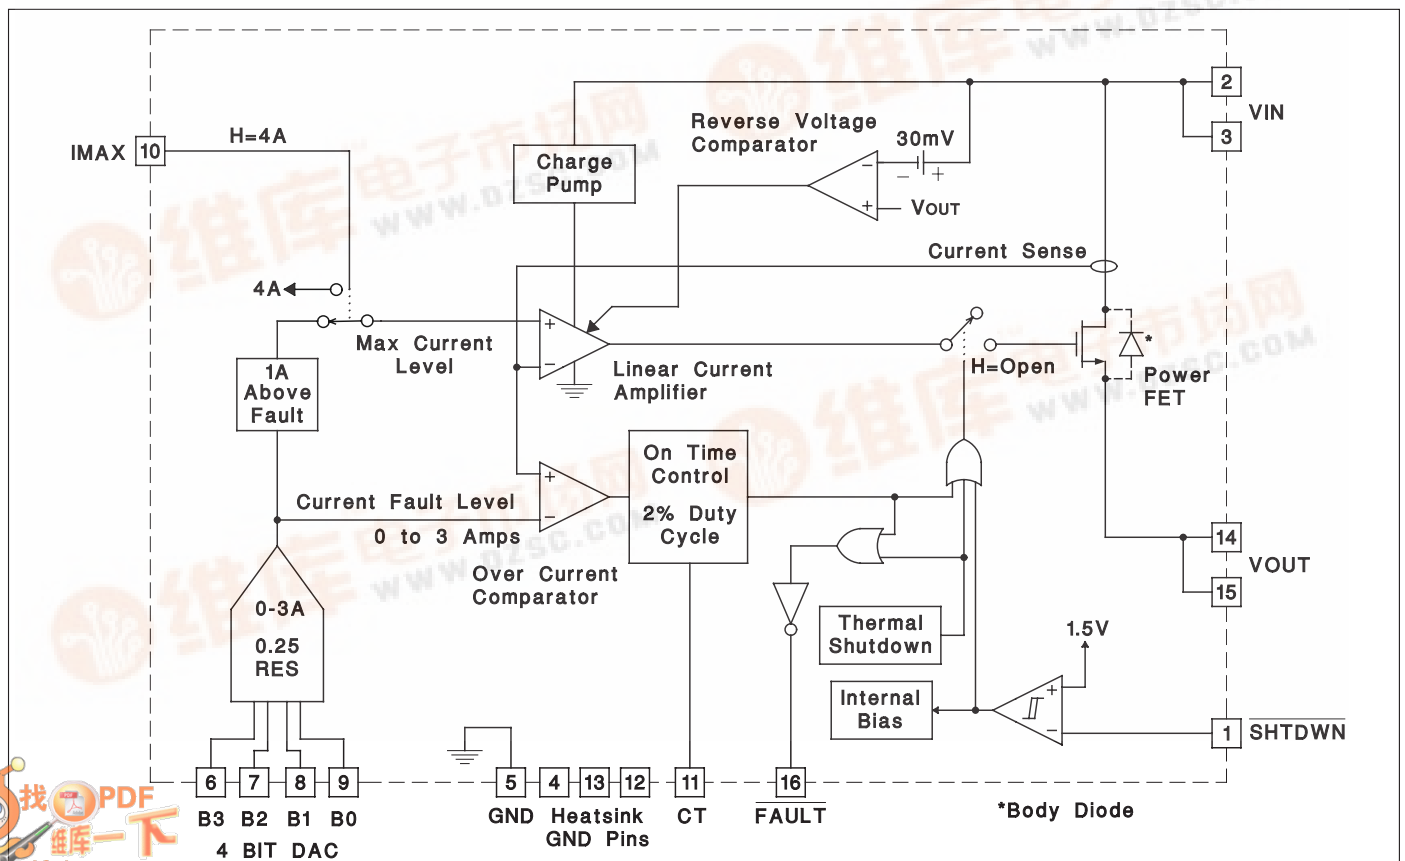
IMAX 10
H=4A
Charge Pump
Reverse Voltage Comparator
30mV
VOUT
2
3
VIN
Current Sense
4A
Max Current Level
1A Above Fault
Linear Current Amplifier
H=Open
Power FET
*
On Time Control
2% Duty Cycle
Current Fault Level
0 to 3 Amps
Over Current Comparator
14
15
VOUT
0-3A
0.25 RES
Thermal Shutdown
1.5V
Internal Bias
1
$\overline{\text{SHTDWN}}$
6 7 8 9
B3 B2 B1 B0
4 BIT DAC
5
GND
4 13 12
Heatsink GND Pins
11
CT
16
$\overline{\text{FAULT}}$
*Body Diode
维库电子市场网
www.dzsc.com
找PDF 维库一下